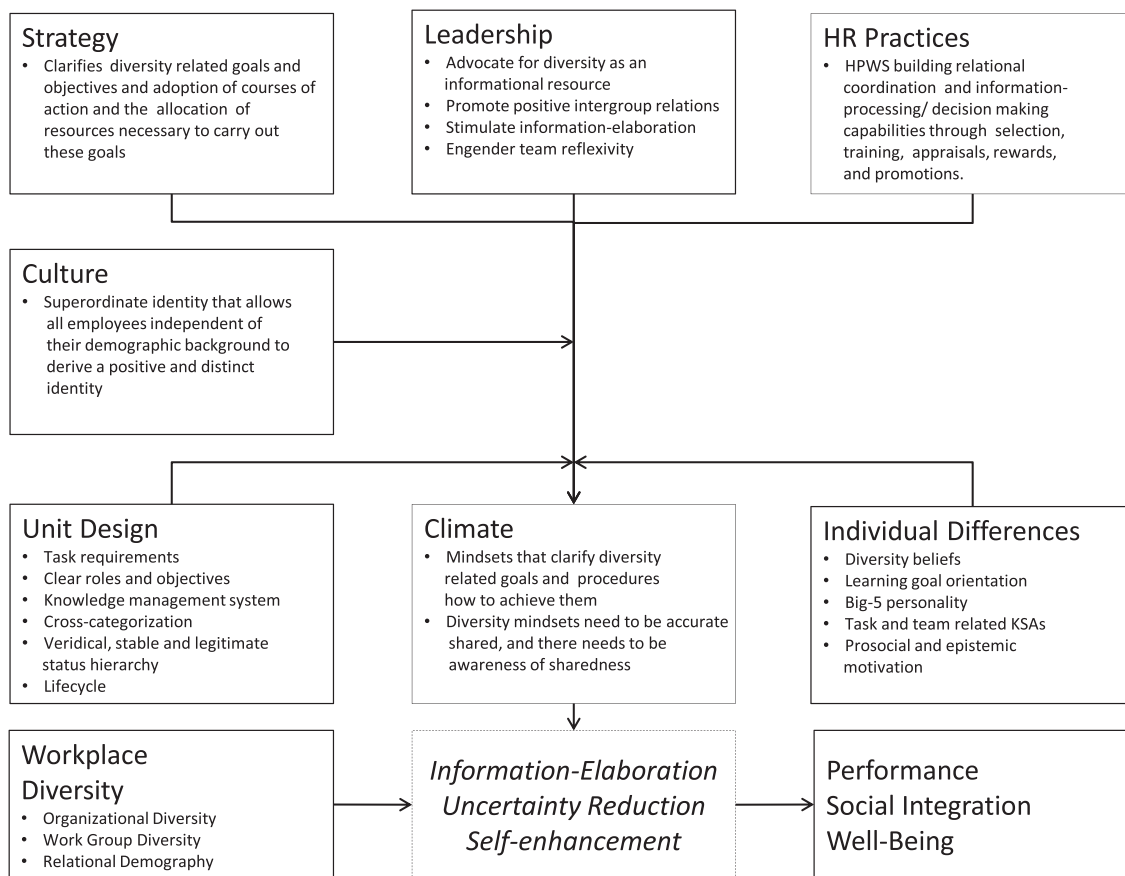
Strategy
- Clarifies diversity related goals and objectives and adoption of courses of action and the allocation of resources necessary to carry out these goals

Leadership
- Advocate for diversity as an informational resource
- Promote positive intergroup relations
- Stimulate information-elaboration
- Engender team reflexivity

HR Practices
- HPWS building relational coordination and information-processing/ decision making capabilities through selection, training, appraisals, rewards, and promotions.

Culture
- Superordinate identity that allows all employees independent of their demographic background to derive a positive and distinct identity

Unit Design
- Task requirements
- Clear roles and objectives
- Knowledge management system
- Cross-categorization
- Veridical, stable and legitimate status hierarchy
- Lifecycle

Climate
- Mindsets that clarify diversity related goals and procedures how to achieve them
- Diversity mindsets need to be accurate shared, and there needs to be awareness of sharedness

Individual Differences
- Diversity beliefs
- Learning goal orientation
- Big-5 personality
- Task and team related KSAs
- Prosocial and epistemic motivation

Workplace Diversity
- Organizational Diversity
- Work Group Diversity
- Relational Demography

Information-Elaboration
Uncertainty Reduction
Self-enhancement

Performance
Social Integration
Well-Being